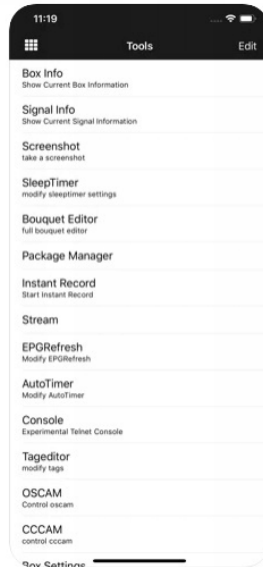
11:19

Tools

Edit

Box Info
Show Current Box Information

Signal Info
Show Current Signal Information

Screenshot
take a screenshot

SleepTimer
modify sleeptimer settings

Bouquet Editor
full bouquet editor

Package Manager

Instant Record
Start Instant Record

Stream

EPGRefresh
Modify EPGRefresh

AutoTimer
Modify AutoTimer

Console
Experimental Telnet Console

Tageditor
modify tags

OSCAM
Control oscam

CCCAM
control cccam

Box Settings